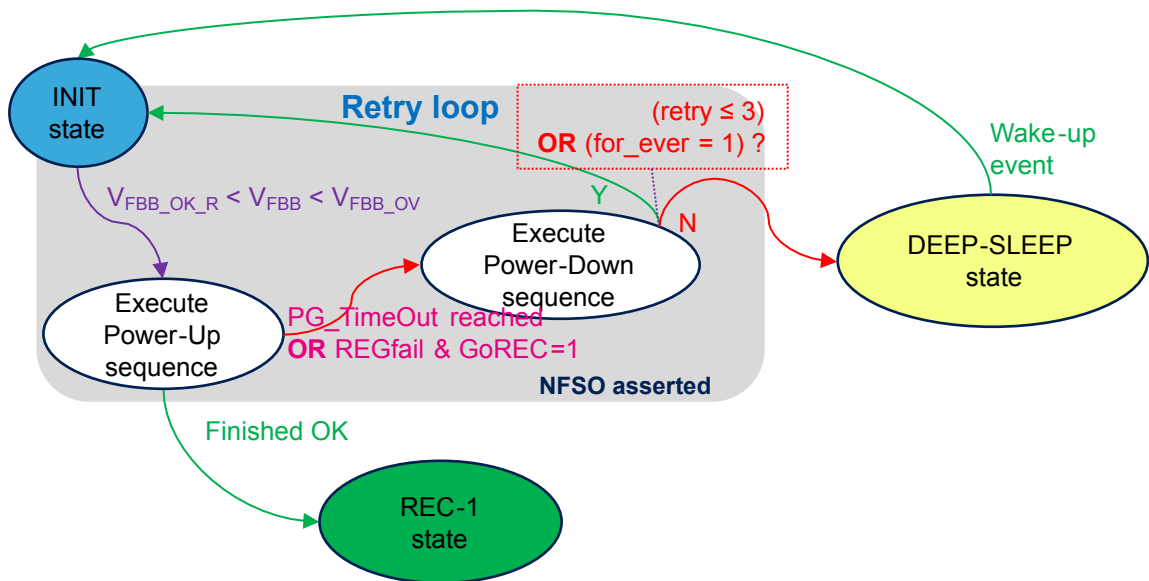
INIT state

Retry loop

(retry ≤ 3) OR (for_ever = 1) ?

Wake-up event

$V_{FBB\_OK\_R} < V_{FBB} < V_{FBB\_OV}$

Y

N

Execute Power-Down sequence

DEEP-SLEEP state

Execute Power-Up sequence

PG_TimeOut reached OR REGfail & GoREC=1

NFSO asserted

Finished OK

REC-1 state